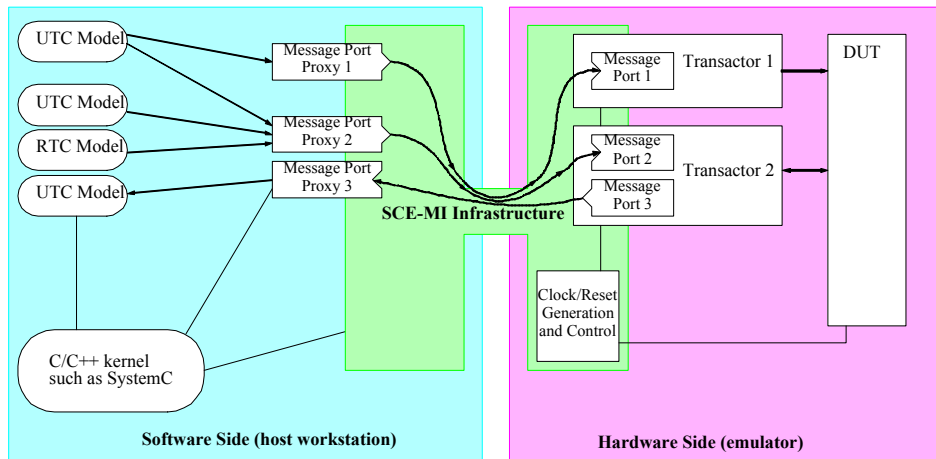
UTC Model

UTC Model

RTC Model

UTC Model

Message Port Proxy 1

Message Port Proxy 2

Message Port Proxy 3

C/C++ kernel such as SystemC

SCE-MI Infrastructure

Message Port 1

Transactor 1

Message Port 2

Message Port 3

Transactor 2

DUT

Clock/Reset Generation and Control

Software Side (host workstation)

Hardware Side (emulator)